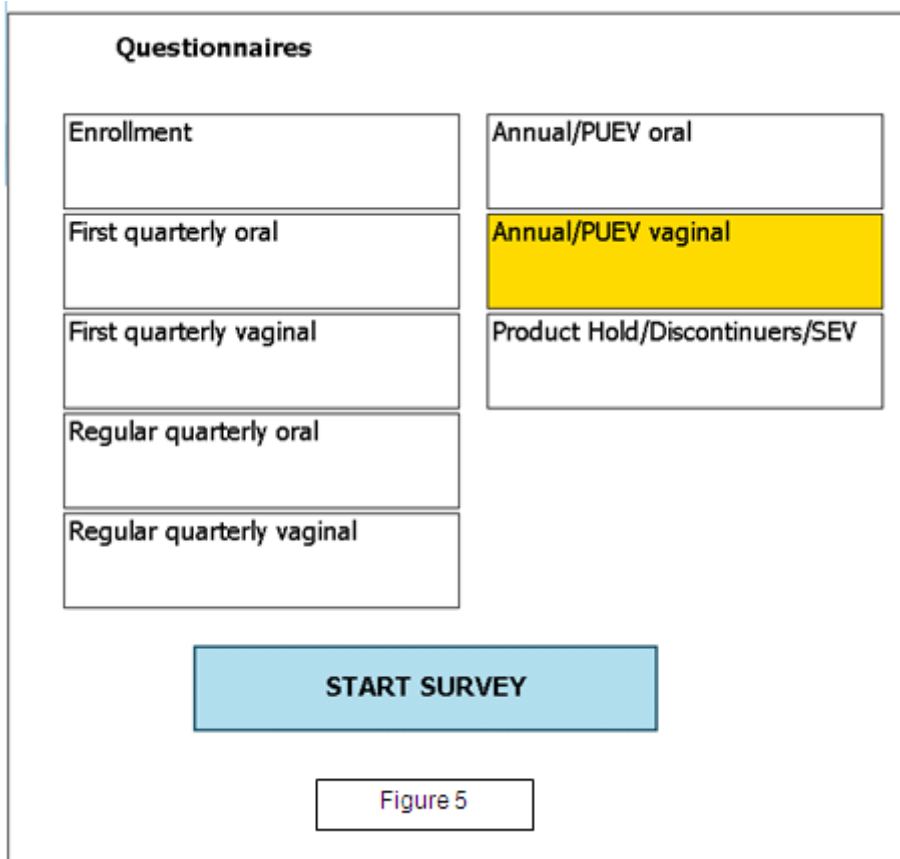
Questionnaires

Enrollment

First quarterly oral

First quarterly vaginal

Regular quarterly oral

Regular quarterly vaginal

Annual/PUEV oral

Annual/PUEV vaginal

Product Hold/Discontinuers/SEV

START SURVEY

Figure 5